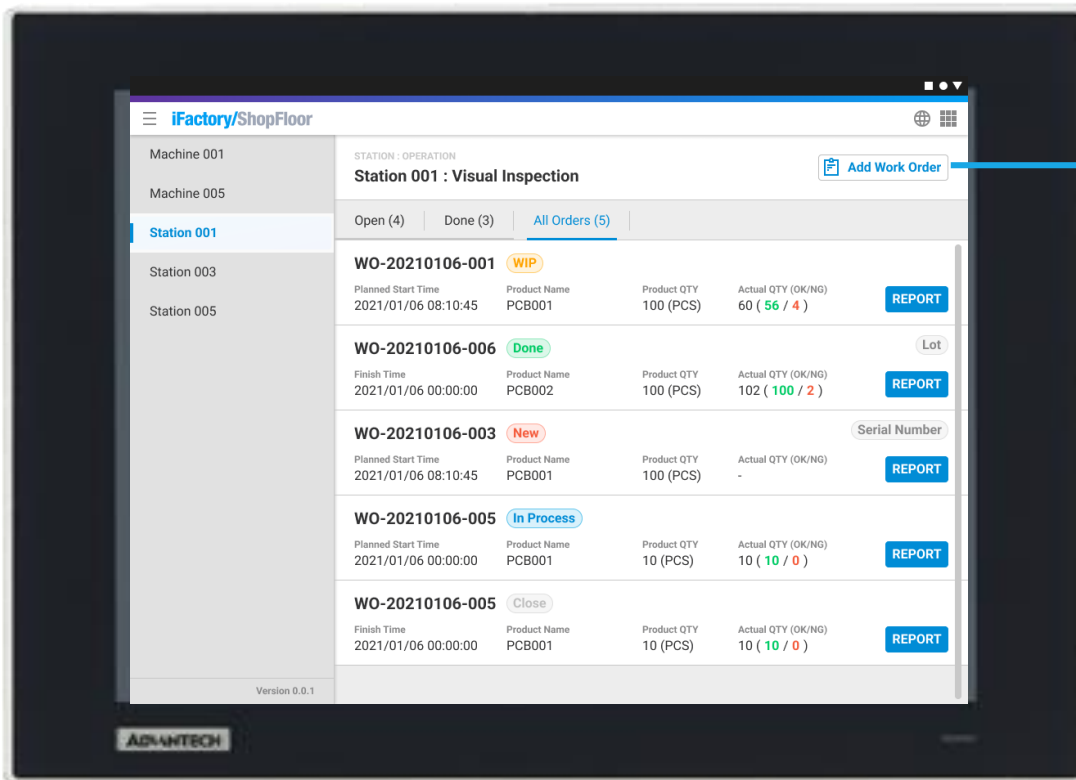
iFactory/ShopFloor

Machine 001
Machine 005
Station 001
Station 003
Station 005

Version 0.0.1

STATION : OPERATION
Station 001 : Visual Inspection

Add Work Order

Open (4) Done (3) All Orders (5)

WO-20210106-001 WIP
Planned Start Time 2021/01/06 08:10:45
Product Name PCB001
Product QTY 100 (PCS)
Actual QTY (OK/NG) 60 ( 56 / 4 )
REPORT

WO-20210106-006 Done
Lot
Finish Time 2021/01/06 00:00:00
Product Name PCB002
Product QTY 100 (PCS)
Actual QTY (OK/NG) 102 ( 100 / 2 )
REPORT

WO-20210106-003 New
Serial Number
Planned Start Time 2021/01/06 08:10:45
Product Name PCB001
Product QTY 100 (PCS)
Actual QTY (OK/NG) -
REPORT

WO-20210106-005 In Process
Planned Start Time 2021/01/06 00:00:00
Product Name PCB001
Product QTY 10 (PCS)
Actual QTY (OK/NG) 10 ( 10 / 0 )
REPORT

WO-20210106-005 Close
Finish Time 2021/01/06 00:00:00
Product Name PCB001
Product QTY 10 (PCS)
Actual QTY (OK/NG) 10 ( 10 / 0 )
REPORT

ADVANTECH